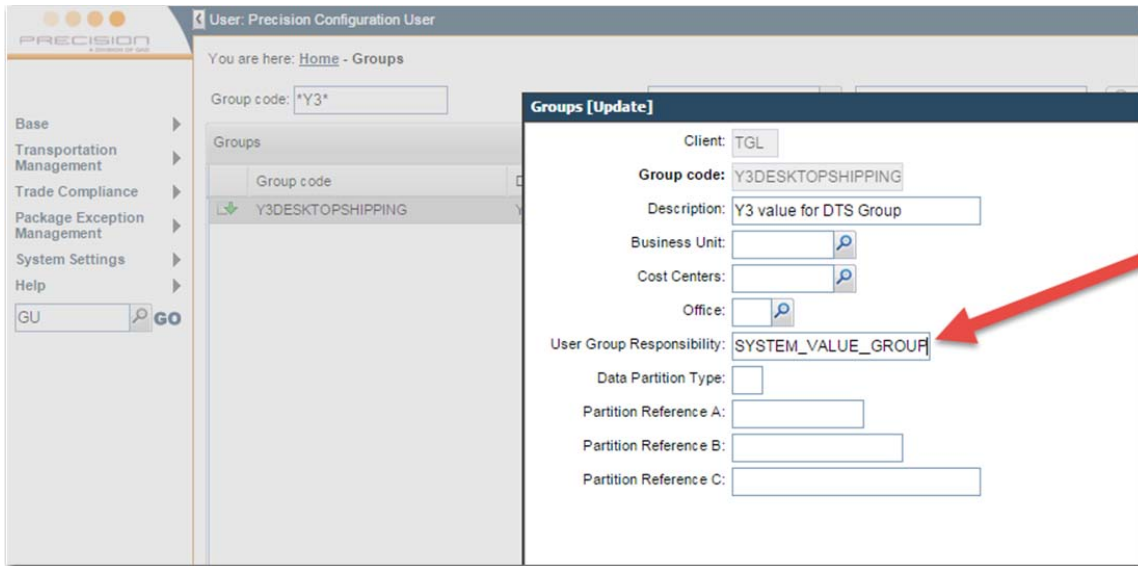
PRECISION

User: Precision Configuration User

You are here: Home - Groups

Group code: *Y3*

Base
Transportation Management
Trade Compliance
Package Exception Management
System Settings
Help
GU GO

Groups

Group code
Y3DESKTOPSHIPPING

Groups [Update]

Client: TGL
Group code: Y3DESKTOPSHIPPING
Description: Y3 value for DTS Group
Business Unit:
Cost Centers:
Office:
User Group Responsibility: SYSTEM_VALUE_GROUP
Data Partition Type:
Partition Reference A:
Partition Reference B:
Partition Reference C: